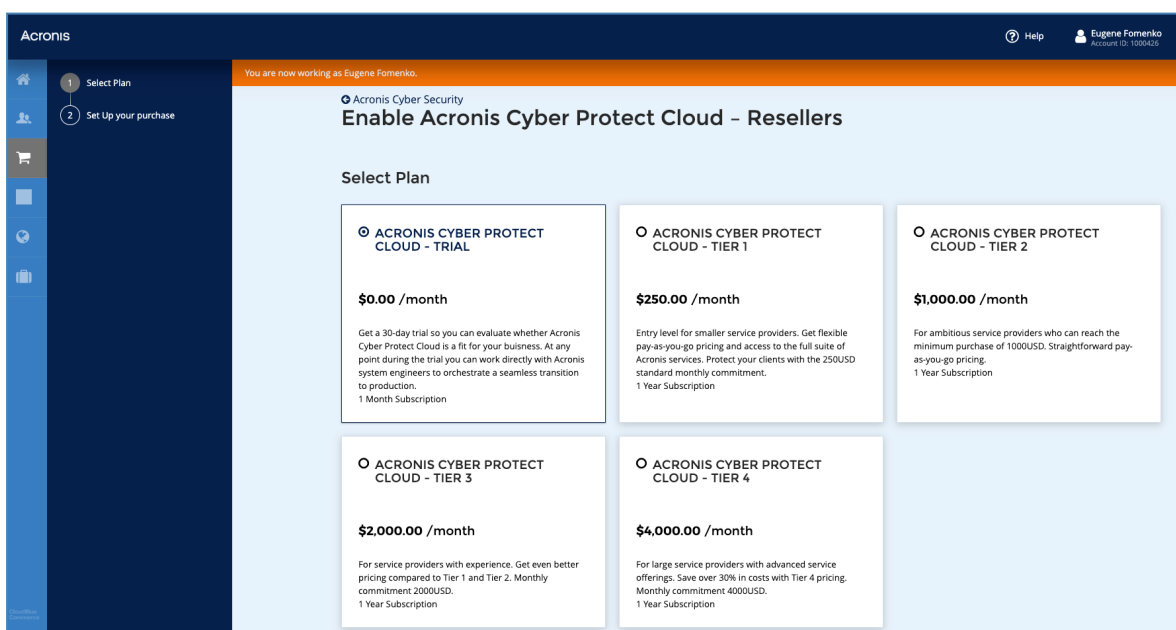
Acronis

Help

Eugene Fomenko
Account ID: 1000426

1 Select Plan

2 Set Up your purchase

You are now working as Eugene Fomenko.

Acronis Cyber Security

Enable Acronis Cyber Protect Cloud – Resellers

Select Plan

ACRONIS CYBER PROTECT CLOUD - TRIAL

$0.00 /month

Get a 30-day trial so you can evaluate whether Acronis Cyber Protect Cloud is a fit for your buisness. At any point during the trial you can work directly with Acronis system engineers to orchestrate a seamless transition to production.
1 Month Subscription

ACRONIS CYBER PROTECT CLOUD - TIER 1

$250.00 /month

Entry level for smaller service providers. Get flexible pay-as-you-go pricing and access to the full suite of Acronis services. Protect your clients with the 250USD standard monthly commitment.
1 Year Subscription

ACRONIS CYBER PROTECT CLOUD - TIER 2

$1,000.00 /month

For ambitious service providers who can reach the minimum purchase of 1000USD. Straightforward pay-as-you-go pricing.
1 Year Subscription

ACRONIS CYBER PROTECT CLOUD - TIER 3

$2,000.00 /month

For service providers with experience. Get even better pricing compared to Tier 1 and Tier 2. Monthly commitment 2000USD.
1 Year Subscription

ACRONIS CYBER PROTECT CLOUD - TIER 4

$4,000.00 /month

For large service providers with advanced service offerings. Save over 30% in costs with Tier 4 pricing. Monthly commitment 4000USD.
1 Year Subscription

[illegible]